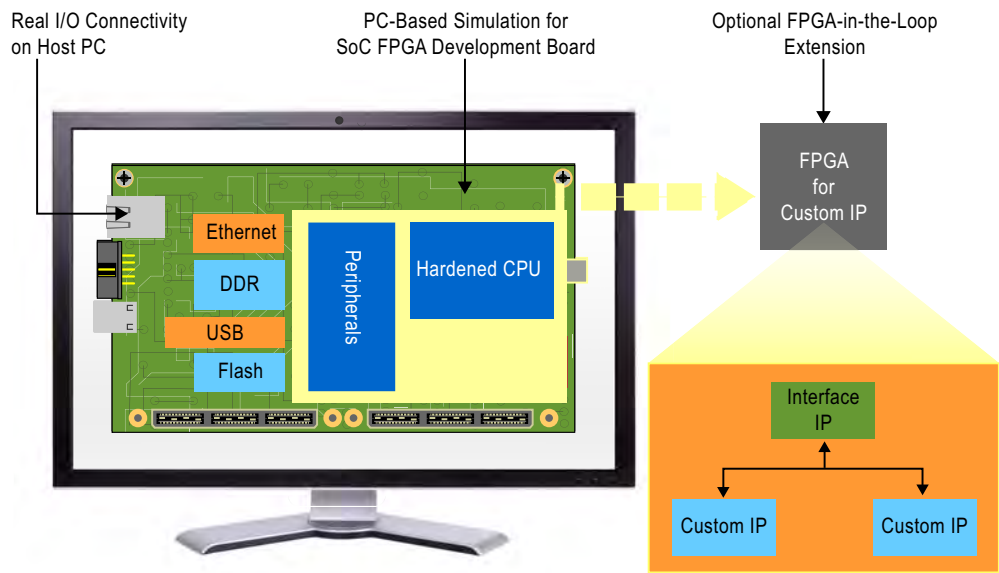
Real I/O Connectivity on Host PC

PC-Based Simulation for SoC FPGA Development Board

Optional FPGA-in-the-Loop Extension

FPGA for Custom IP

Ethernet

DDR

USB

Flash

Peripherals

Hardened CPU

Interface IP

Custom IP

Custom IP